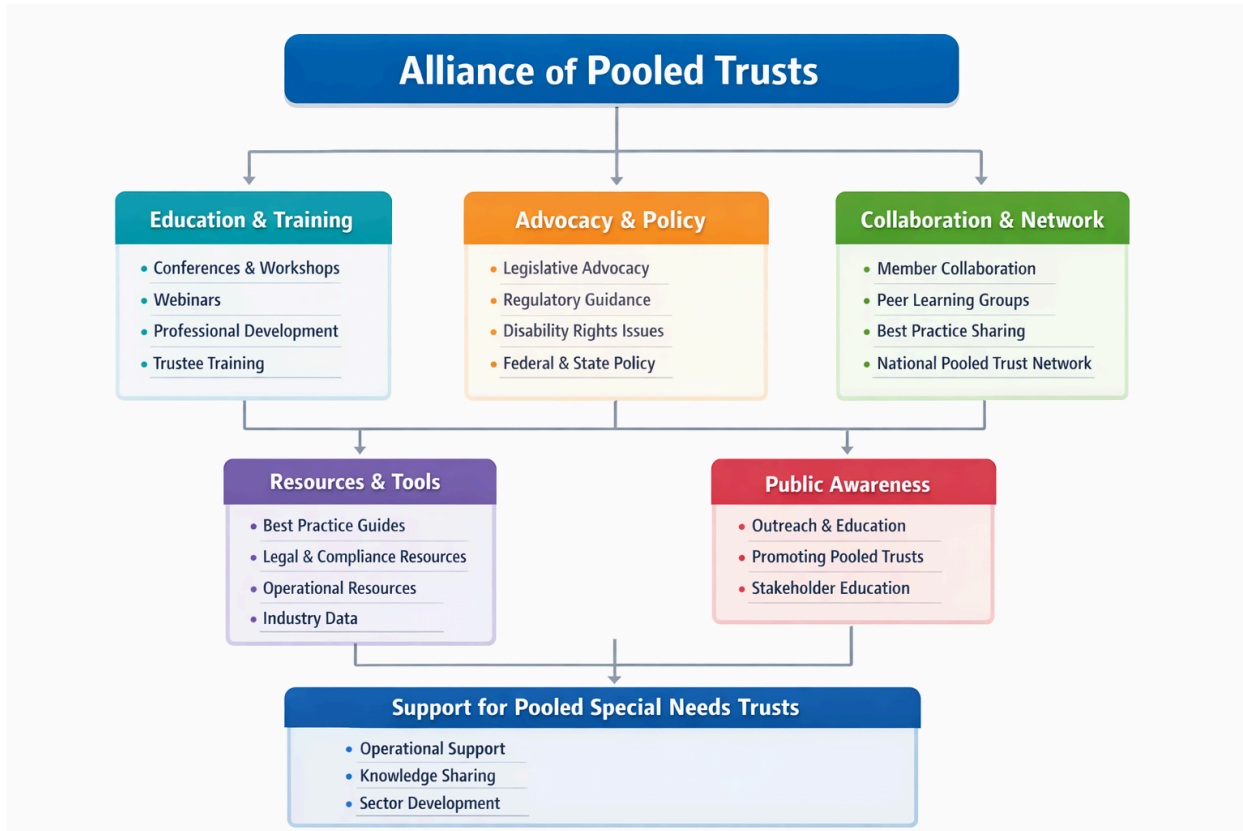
Alliance of Pooled Trusts

Education & Training
- Conferences & Workshops
- Webinars
- Professional Development
- Trustee Training

Advocacy & Policy
- Legislative Advocacy
- Regulatory Guidance
- Disability Rights Issues
- Federal & State Policy

Collaboration & Network
- Member Collaboration
- Peer Learning Groups
- Best Practice Sharing
- National Pooled Trust Network

Resources & Tools
- Best Practice Guides
- Legal & Compliance Resources
- Operational Resources
- Industry Data

Public Awareness
- Outreach & Education
- Promoting Pooled Trusts
- Stakeholder Education

Support for Pooled Special Needs Trusts
- Operational Support
- Knowledge Sharing
- Sector Development